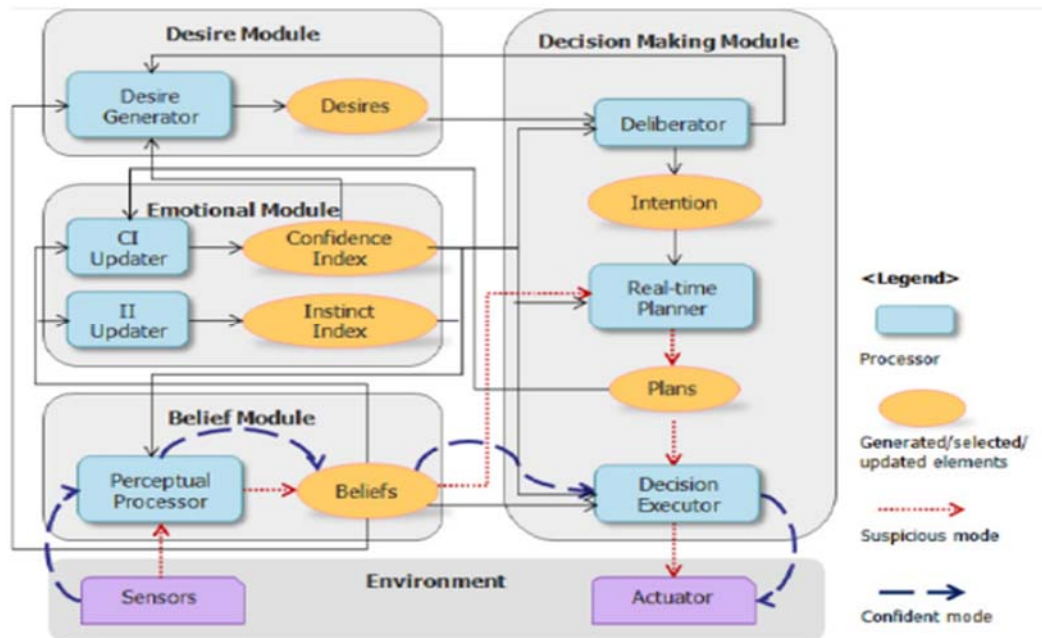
Desire Module

Desire Generator

Desires

Emotional Module

CI Updater

Confidence Index

II Updater

Instinct Index

Belief Module

Perceptual Processor

Beliefs

Decision Making Module

Deliberator

Intention

Real-time Planner

Plans

Decision Executor

Environment

Sensors

Actuator

<Legend>

Processor

Generated/selected/ updated elements

Suspicious mode

Confident mode